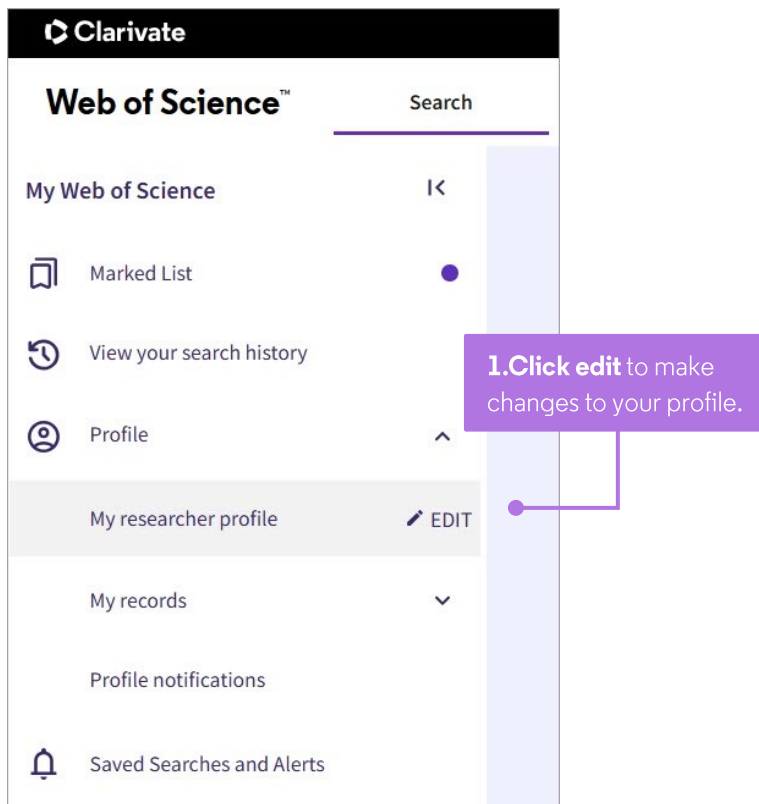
Clarivate

Web of Science™

Search

My Web of Science

Marked List

View your search history

Profile

My researcher profile

EDIT

My records

Profile notifications

Saved Searches and Alerts

1.Click edit to make changes to your profile.